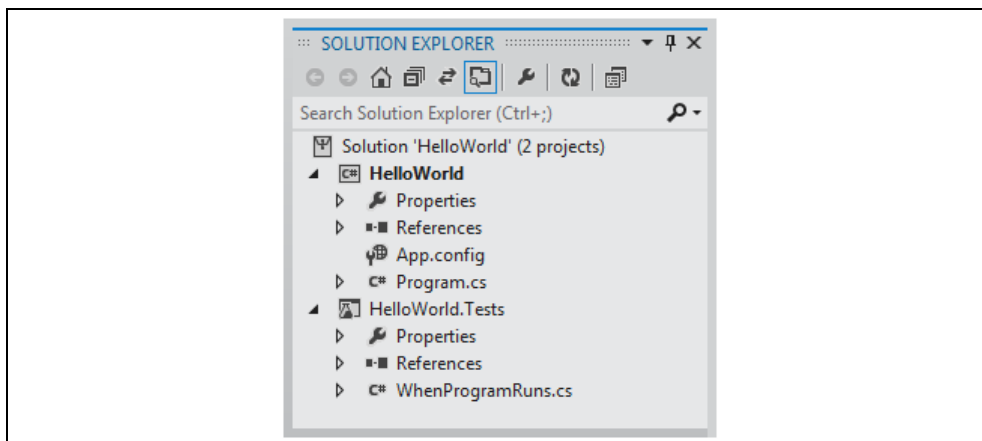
SOLUTION EXPLORER

Search Solution Explorer (Ctrl+;)

Solution 'HelloWorld' (2 projects)
HelloWorld
Properties
References
App.config
Program.cs
HelloWorld.Tests
Properties
References
WhenProgramRuns.cs